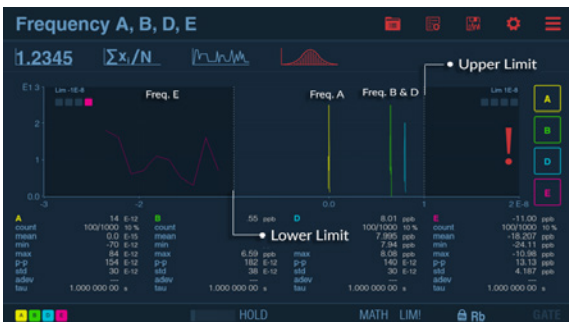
Frequency A, B, D, E

1.2345 $\sum x_i/N$

E 13
Lim -1E-8
Freq. E
Freq. A
Freq. B & D
Upper Limit
Lim 1E-8
A
B
D
E
!
2
1
0.0
-2
0.0
1
2 E-8
Lower Limit

A
count
mean
min
max
p-p
std
adev
tau
14 E-12
100/1000 10 %
0.0 E-15
-70 E-12
84 E-12
154 E-12
30 E-12
---
1.000 000 00 s

B
count
mean
min
max
p-p
std
adev
tau
55 ppb
6.59 ppb
182 E-12
38 E-12
---
1.000 000 00 s

D
count
mean
min
max
p-p
std
adev
tau
8.01 ppb
100/1000 10 %
7.995 ppb
7.94 ppb
8.08 ppb
140 E-12
30 E-12
---
1.000 000 00 s

E
count
mean
min
max
p-p
std
adev
tau
-11.00 ppb
100/1000 10 %
-18.207 ppb
-24.11 ppb
-10.98 ppb
13.13 ppb
4.187 ppb
---
1.000 000 00 s

A B D E
HOLD
MATH LIM!
Rb
GATE